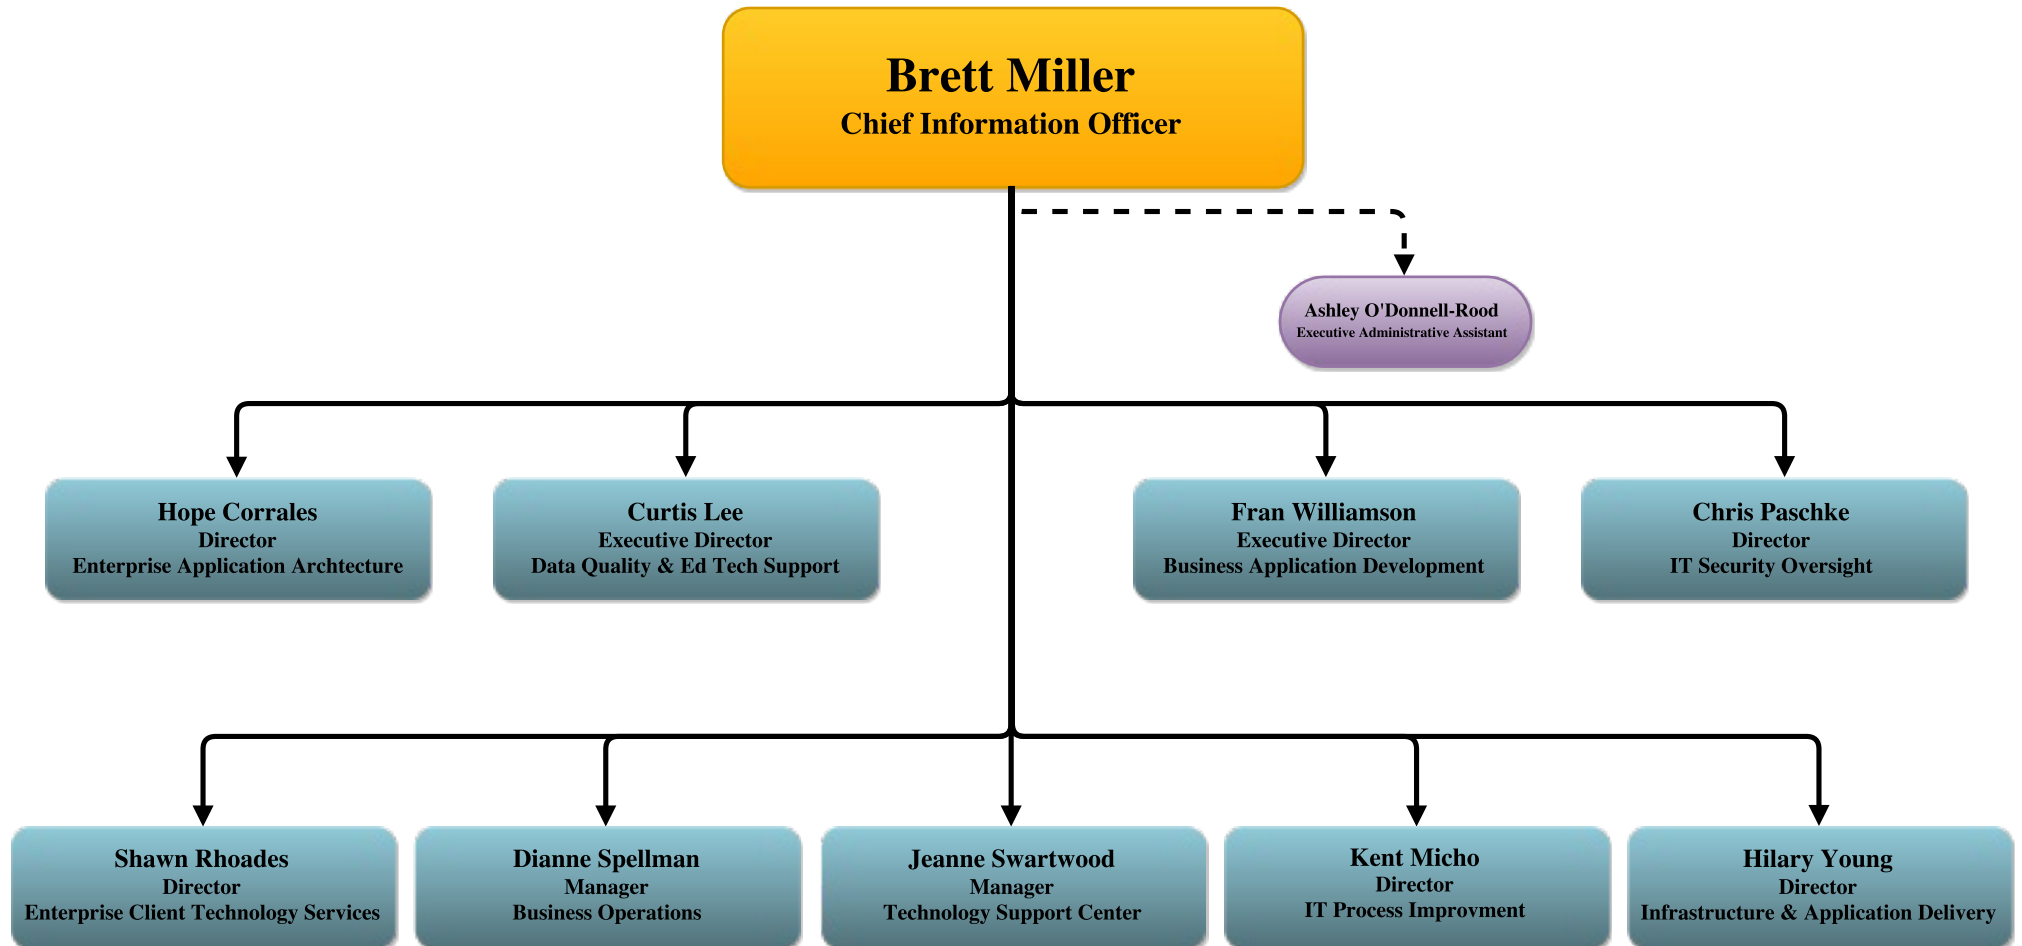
Brett Miller
Chief Information Officer

Ashley O'Donnell-Rood
Executive Administrative Assistant

Hope Corrales
Director
Enterprise Application Archtecture

Curtis Lee
Executive Director
Data Quality & Ed Tech Support

Fran Williamson
Executive Director
Business Application Development

Chris Paschke
Director
IT Security Oversight

Shawn Rhoades
Director
Enterprise Client Technology Services

Dianne Spellman
Manager
Business Operations

Jeanne Swartwood
Manager
Technology Support Center

Kent Micho
Director
IT Process Improvment

Hilary Young
Director
Infrastructure & Application Delivery